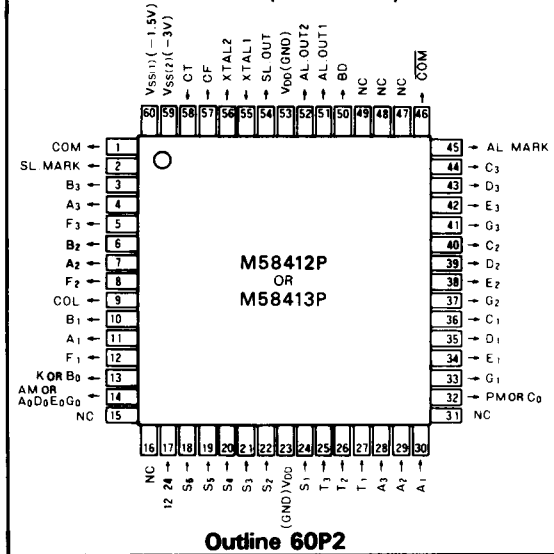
$V_{SS(1)}(-1.5V)$
$V_{SS(2)}(-3V)$
CT
CF
XTAL2
XTAL1
SL OUT
$V_{DD}$(GND)
AL OUT2
AL OUT1
BD
NC
NC
NC
$\overline{COM}$

60 59 58 57 56 55 54 53 52 51 50 49 48 47 46

COM 1
SL MARK 2
$B_3$ 3
$A_3$ 4
$F_3$ 5
$B_2$ 6
$A_2$ 7
$F_2$ 8
COL 9
$B_1$ 10
$A_1$ 11
$F_1$ 12
K OR $B_0$ 13
AM OR $A_0D_0E_0G_0$ 14
NC 15

45 AL MARK
44 $C_3$
43 $D_3$
42 $E_3$
41 $G_3$
40 $C_2$
39 $D_2$
38 $E_2$
37 $G_2$
36 $C_1$
35 $D_1$
34 $E_1$
33 $G_1$
32 PM OR $C_0$
31 NC

M58412P
OR
M58413P

16 17 18 19 20 21 22 23 24 25 26 27 28 29 30

NC
12 24
$S_6$
$S_5$
$S_4$
$S_3$
$S_2$
(GND)$V_{DD}$
$S_1$
$T_3$
$T_2$
$T_1$
$A_3$
$A_2$
$A_1$

Outline 60P2